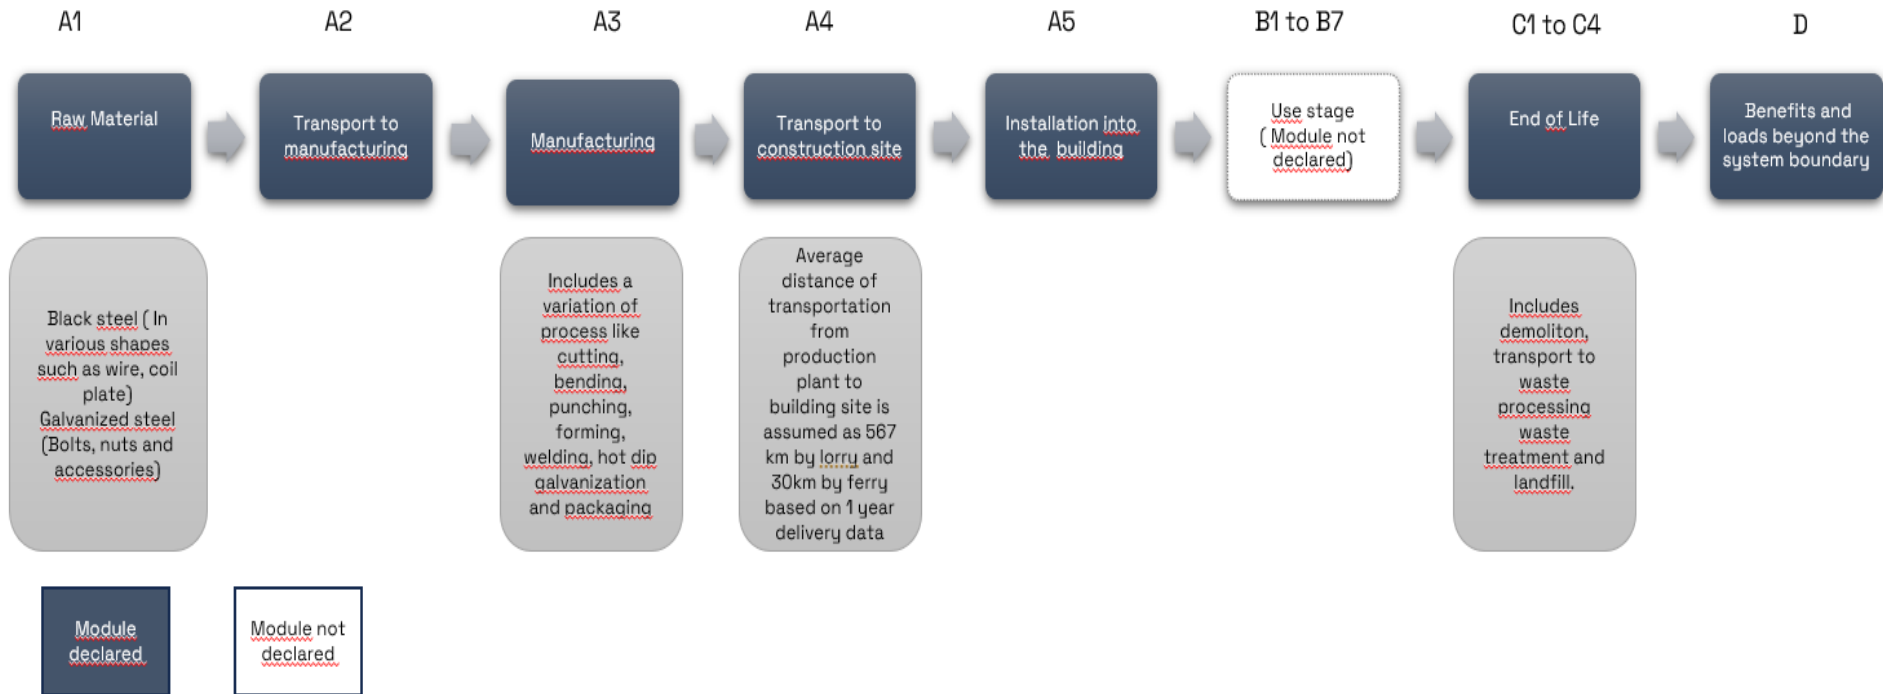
A1

Raw Material

A2

Transport to manufacturing

A3

Manufacturing

A4

Transport to construction site

A5

Installation into the building

B1 to B7

Use stage ( Module not declared)

C1 to C4

End of Life

D

Benefits and loads beyond the system boundary

Black steel ( In various shapes such as wire, coil plate) Galvanized steel (Bolts, nuts and accessories)

Includes a variation of process like cutting, bending, punching, forming, welding, hot dip galvanization and packaging

Average distance of transportation from production plant to building site is assumed as 567 km by lorry and 30km by ferry based on 1 year delivery data

Includes demoliton, transport to waste processing waste treatment and landfill.

Module declared

Module not declared